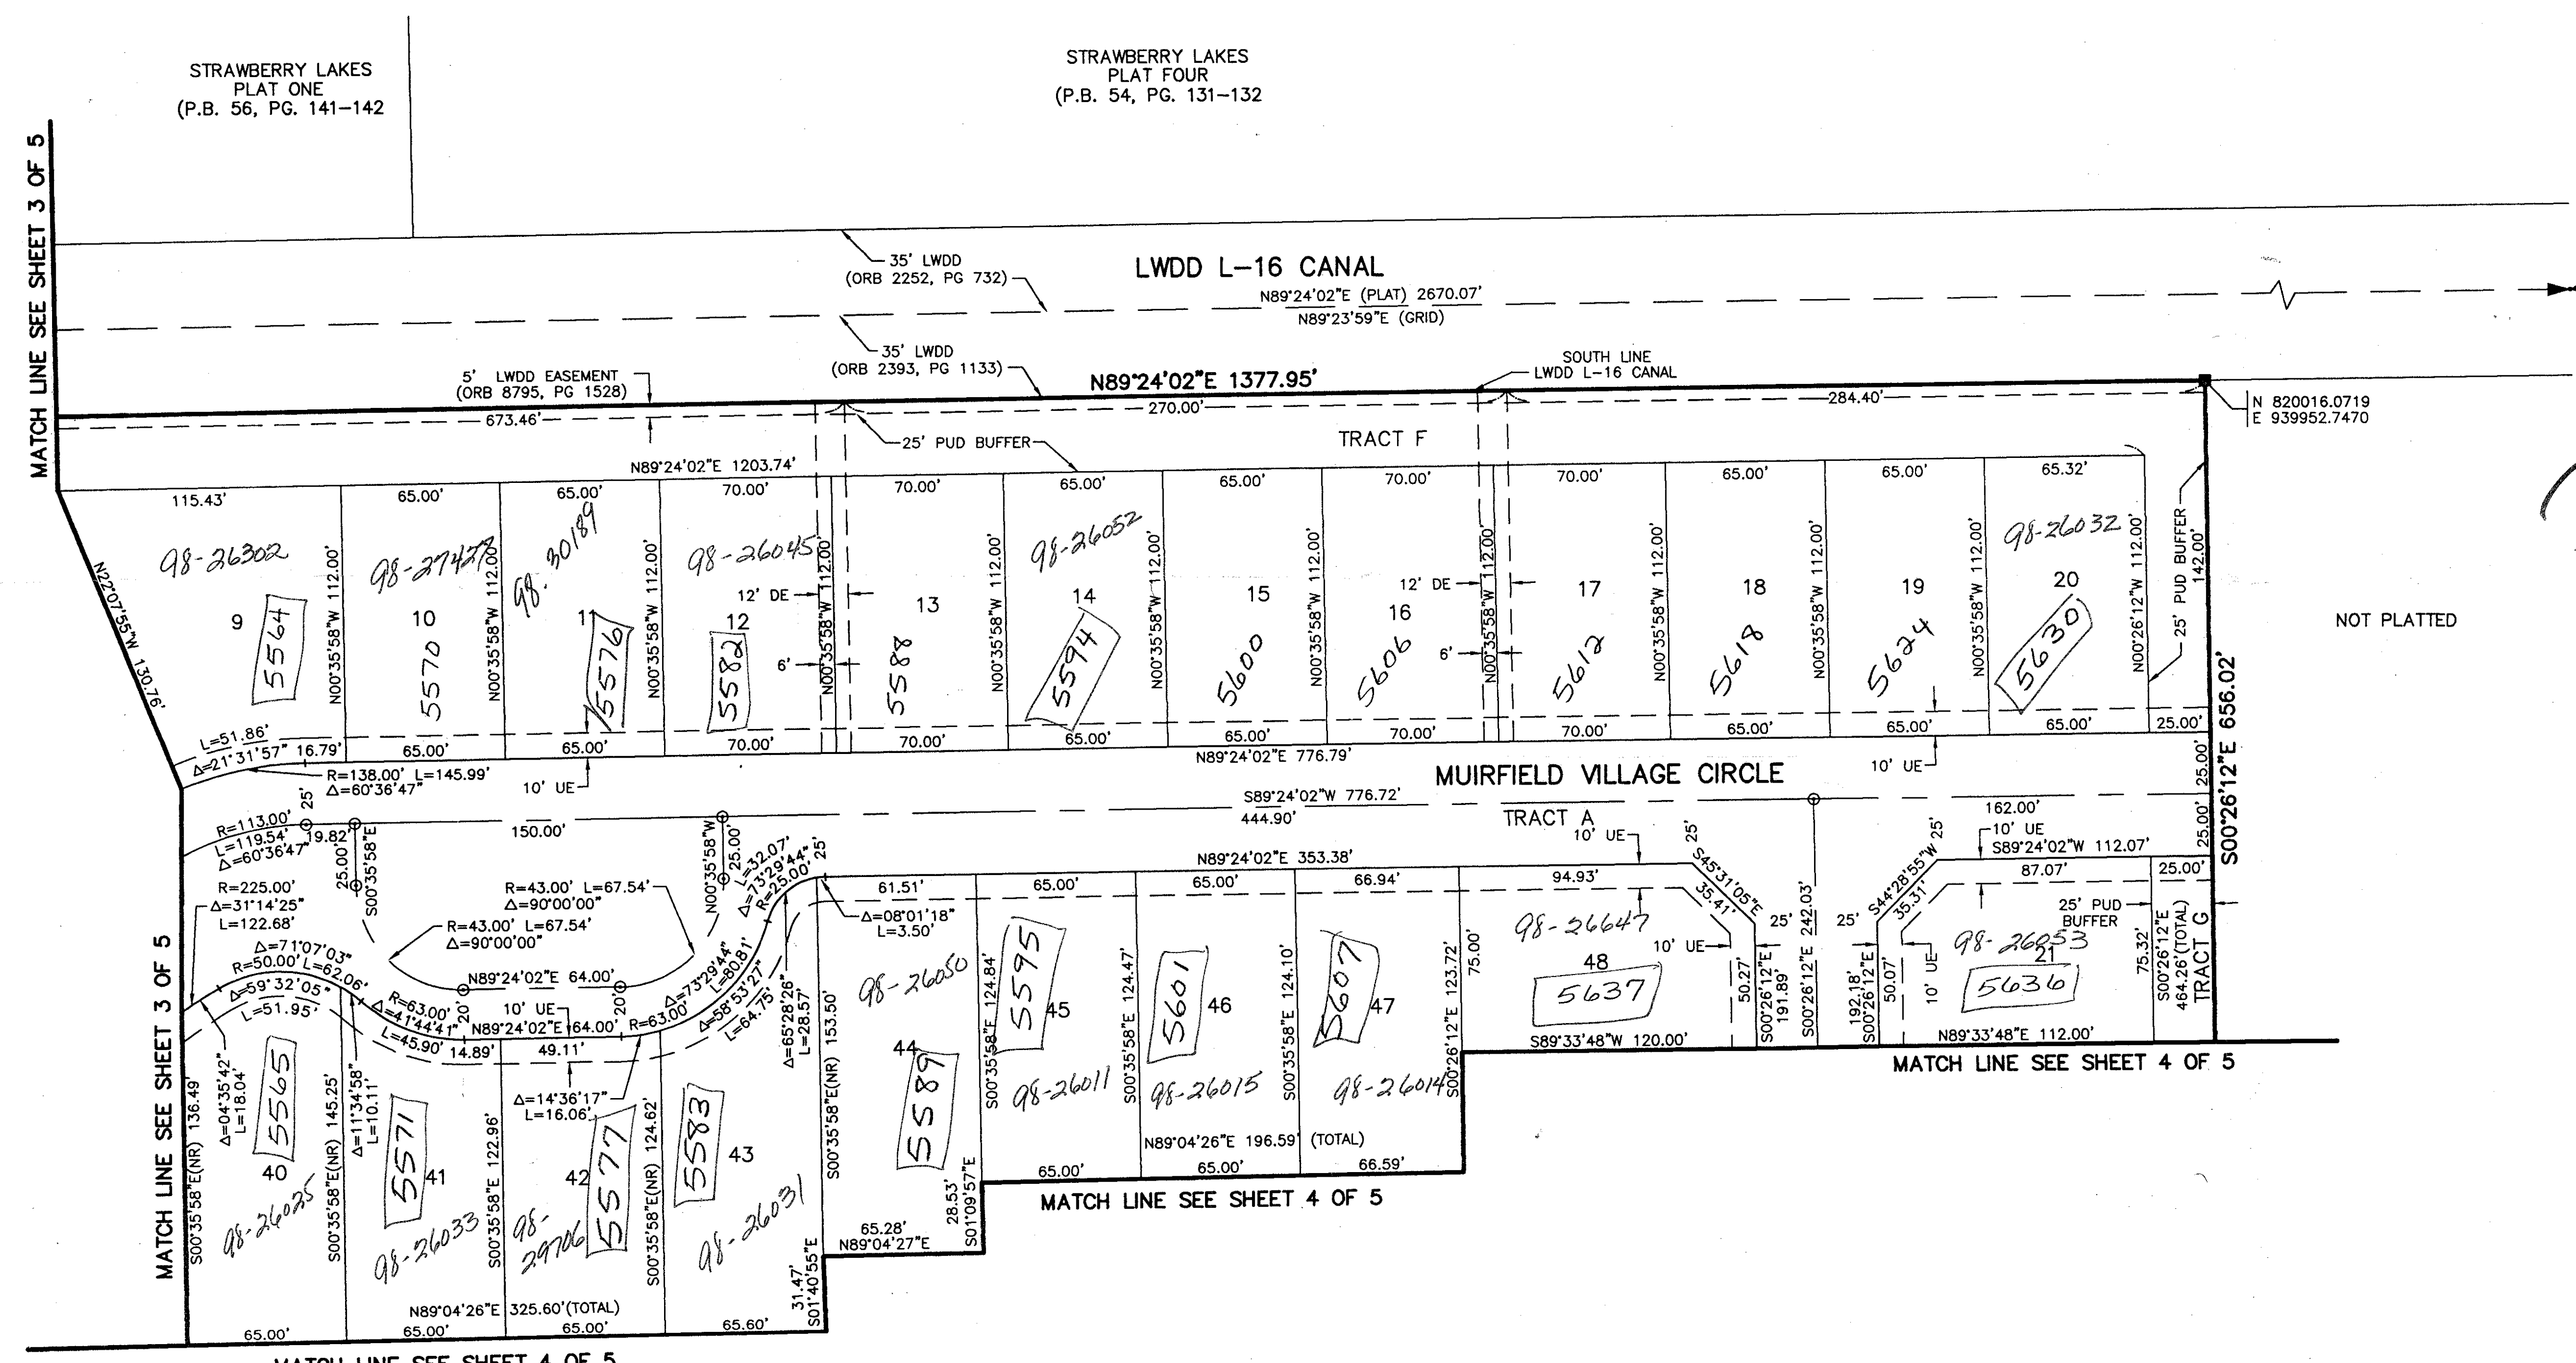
STRAWBERRY LAKES
PLAT ONE
(P.B. 56, PG. 141-142

STRAWBERRY LAKES
PLAT FOUR
(P.B. 54, PG. 131-132

MATCH LINE SEE SHEET 3 OF 5

35' LWDD
(ORB 2252, PG 732)

LWDD L-16 CANAL

N89°24'02"E (PLAT) 2670.07'
N89°23'59"E (GRID)

35' LWDD
(ORB 2393, PG 1133)

5' LWDD EASEMENT
(ORB 8795, PG 1528)

N89°24'02"E 1377.95'

SOUTH LINE
LWDD L-16 CANAL

673.46'
270.00'
284.40'

N 820016.0719
E 939952.7470

25' PUD BUFFER

TRACT F

N89°24'02"E 1203.74'

115.43'
65.00'
65.00'
70.00'
70.00'
65.00'
65.00'
70.00'
70.00'
65.00'
65.00'
65.32'

98-26302
98-27428
98-30189
98-26045
98-26052
98-26032

N22°07'55"W 130.76'

9
10
11
12
13
14
15
16
17
18
19
20

5564
5570
5576
5582
5588
5594
5600
5606
5612
5618
5624
5630

N00°35'58"W 112.00'
N00°35'58"W 112.00'
N00°35'58"W 112.00'
N00°35'58"W 112.00'
N00°35'58"W 112.00'
N00°35'58"W 112.00'
N00°35'58"W 112.00'
N00°35'58"W 112.00'
N00°35'58"W 112.00'
N00°35'58"W 112.00'
N00°26'12"W 112.00'

12' DE
6'
12' DE
6'

25' PUD BUFFER
142.00'

NOT PLATTED

L=51.86'
Δ=21°31'57" 16.79'
65.00'
65.00'
70.00'
70.00'
65.00'
70.00'
70.00'
65.00'
65.00'
65.00'
25.00'

N89°24'02"E 776.79'

R=138.00' L=145.99'
Δ=60°36'47"

10' UE
10' UE

MUIRFIELD VILLAGE CIRCLE

S00°26'12"E 656.02'

25.00'
25.00'
25.00'

S89°24'02"W 776.72'
444.90'
150.00'

R=113.00'
L=119.54'
Δ=60°36'47"
19.82'
25'
25.00'
S00°35'58"E

TRACT A

10' UE
162.00'
10' UE
S89°24'02"W 112.07'

N00°35'58"W
25.00'

R=43.00' L=67.54'
Δ=90°00'00"

R=43.00' L=67.54'
Δ=90°00'00"

L=32.07'
Δ=73°29'44"
R=25.00'
25'

N89°24'02"E 353.38'

S45°31'05"E
25'
35.41'

S44°28'55"W
25'
35.31'

R=225.00'
Δ=31°14'25"
L=122.68'

61.51'
65.00'
65.00'
66.94'
94.93'
87.07'
25.00'

Δ=08°01'18"
L=3.50'

98-26647
98-26053

25' PUD BUFFER

Δ=71°07'03"
R=50.00' L=62.06'
Δ=59°32'05"
L=51.95'

N89°24'02"E 64.00'
20'
20'

R=63.00'
Δ=41°44'41"
L=45.90'
14.89'

10' UE
N89°24'02"E 64.00'
49.11'

R=63.00'
Δ=73°29'44"
L=80.81'
Δ=58°53'27"
L=64.75'

Δ=65°28'26"
L=28.57'

98-26050

124.84'
124.47'
124.10'
123.72'
75.00'

5595
5601
5607

45
46
47

48
5637

10' UE
50.27'
S00°26'12"E 191.89'
S00°26'12"E 242.03'
192.18'
S00°26'12"E
50.07'
10' UE

21
5636

75.32'
S00°26'12"E 464.26'(TOTAL)
TRACT G

S89°33'48"W 120.00'
N89°33'48"E 112.00'

MATCH LINE SEE SHEET 4 OF 5

MATCH LINE SEE SHEET 3 OF 5

Δ=04°35'42"
L=18.04'
S00°35'58"E(NR) 136.49

5565
40
98-26025

Δ=11°34'58"
L=10.11'
S00°35'58"E(NR) 145.25'

5571
41
98-26033

S00°35'58"E 122.96'

Δ=14°36'17"
L=16.06'

42
98-29706
5577

S00°35'58"E(NR) 124.62'

5583
43
98-26031

S00°35'58"E(NR) 153.50'

44
5589

S00°35'58"E
98-26011
S00°35'58"E
98-26015
S00°35'58"E
98-26014
S00°26'12"E

N89°04'26"E 196.59' (TOTAL)
65.00'
65.00'
66.59'

28.53'
S01°09'57"E

65.28'
N89°04'27"E

MATCH LINE SEE SHEET 4 OF 5

31.47'
S01°40'55"E

N89°04'26"E 325.60'(TOTAL)
65.00'
65.00'
65.00'
65.60'

MATCH LINE SEE SHEET 4 OF 5